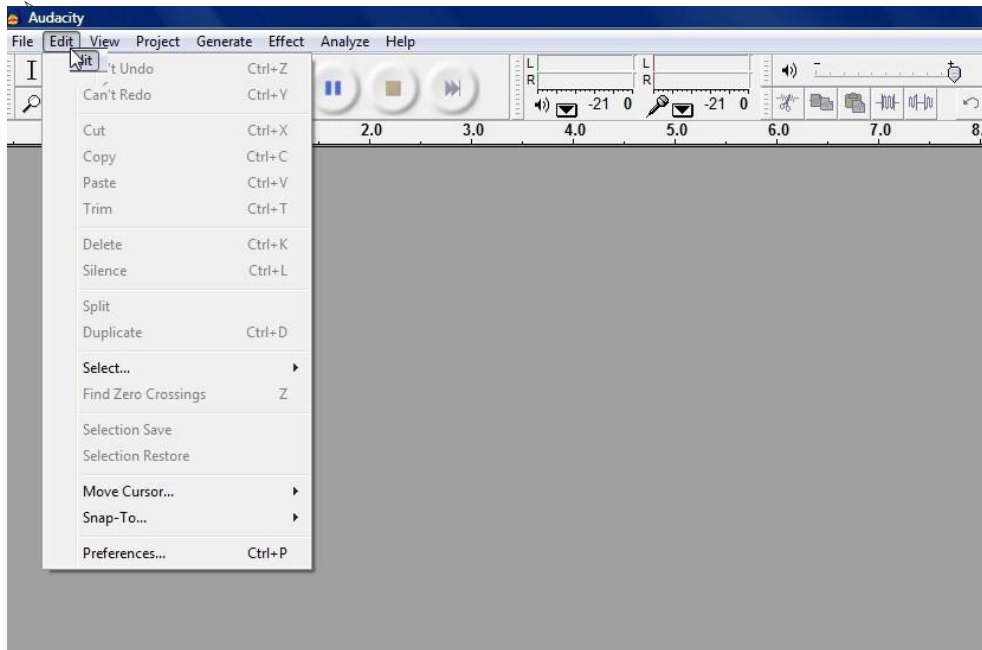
Audacity

File Edit View Project Generate Effect Analyze Help

Edit

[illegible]'t Undo Ctrl+Z
Can't Redo Ctrl+Y

Cut Ctrl+X
Copy Ctrl+C
Paste Ctrl+V
Trim Ctrl+T

Delete Ctrl+K
Silence Ctrl+L

Split
Duplicate Ctrl+D

Select...
Find Zero Crossings Z

Selection Save
Selection Restore

Move Cursor...
Snap-To...

Preferences... Ctrl+P

L
R
L
R
-21 0
-21 0

2.0 3.0 4.0 5.0 6.0 7.0 8.